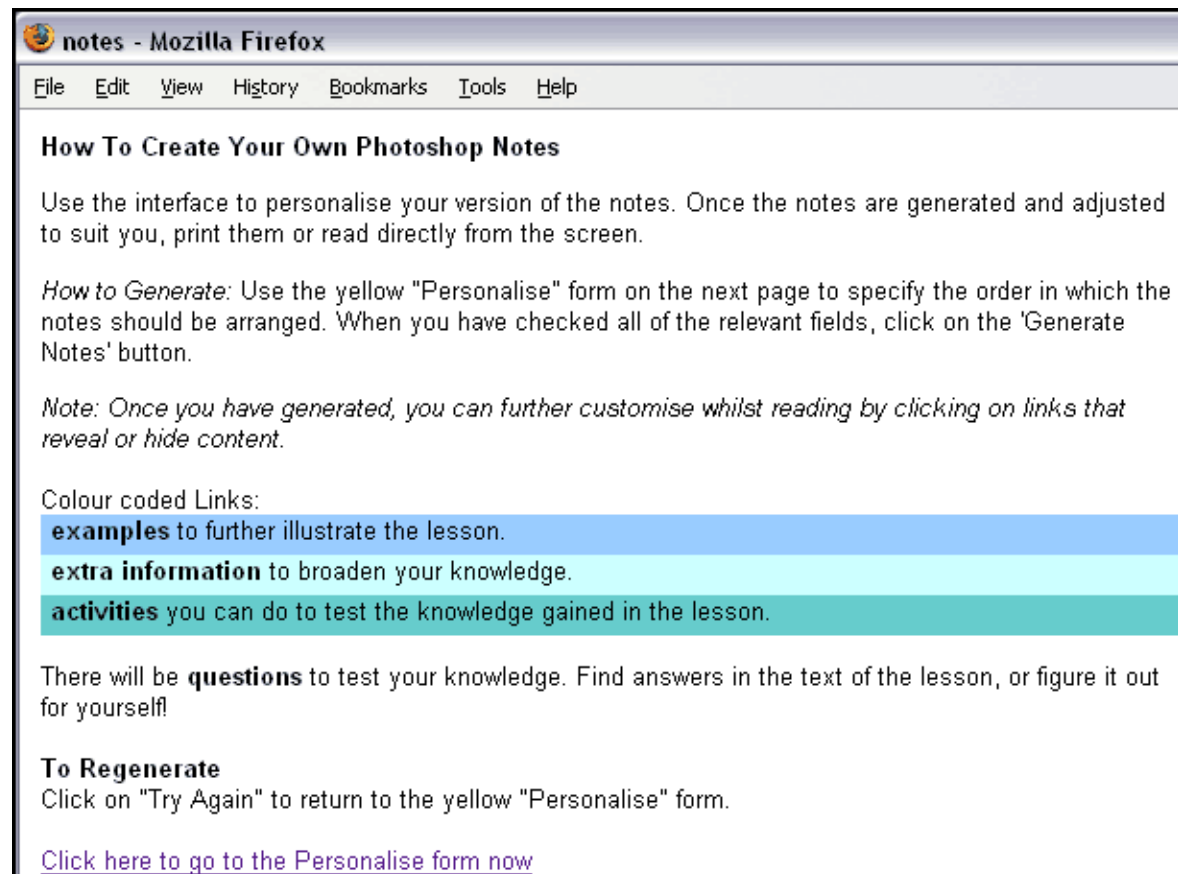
notes - Mozilla Firefox

File Edit View History Bookmarks Tools Help

How To Create Your Own Photoshop Notes

Use the interface to personalise your version of the notes. Once the notes are generated and adjusted to suit you, print them or read directly from the screen.

How to Generate: Use the yellow "Personalise" form on the next page to specify the order in which the notes should be arranged. When you have checked all of the relevant fields, click on the 'Generate Notes' button.

Note: Once you have generated, you can further customise whilst reading by clicking on links that reveal or hide content.

Colour coded Links:

examples to further illustrate the lesson.

extra information to broaden your knowledge.

activities you can do to test the knowledge gained in the lesson.

There will be questions to test your knowledge. Find answers in the text of the lesson, or figure it out for yourself!

To Regenerate
Click on "Try Again" to return to the yellow "Personalise" form.

Click here to go to the Personalise form now